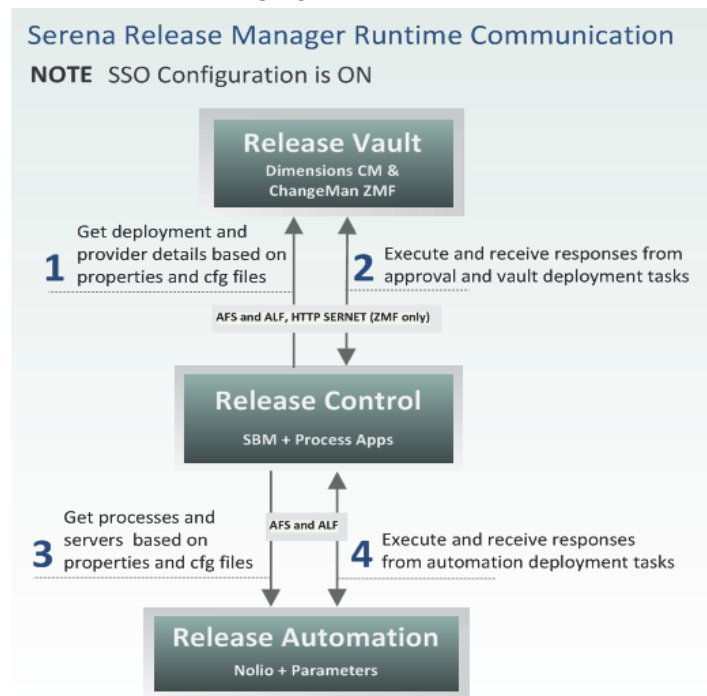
Serena Release Manager Runtime Communication

**NOTE** SSO Configuration is ON

Release Vault
Dimensions CM & ChangeMan ZMF

1 Get deployment and provider details based on properties and cfg files

2 Execute and receive responses from approval and vault deployment tasks

AFS and ALF, HTTP SERNET (ZMF only)

Release Control
SBM + Process Apps

3 Get processes and servers based on properties and cfg files

AFS and ALF

4 Execute and receive responses from automation deployment tasks

Release Automation
Nolio + Parameters